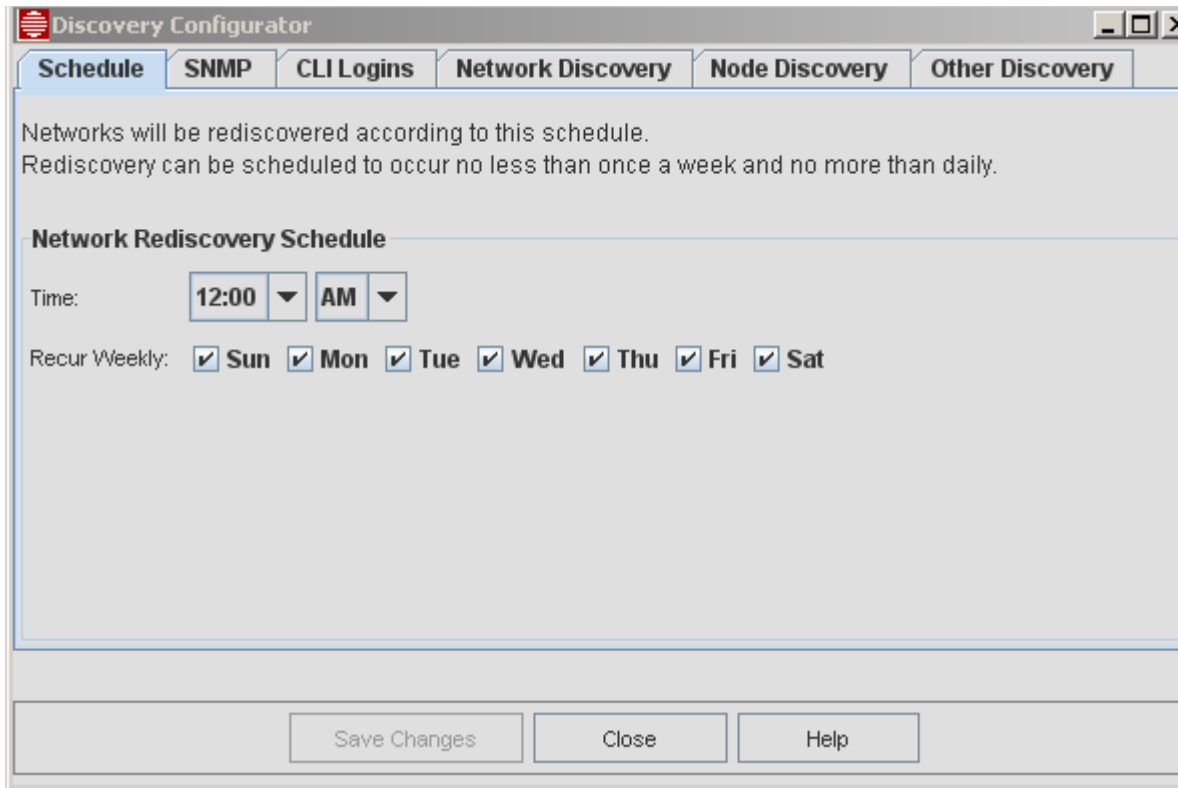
Discovery Configurator

Schedule | SNMP | CLI Logins | Network Discovery | Node Discovery | Other Discovery

Networks will be rediscovered according to this schedule.
Rediscovery can be scheduled to occur no less than once a week and no more than daily.

Network Rediscovery Schedule

Time: 12:00 AM

Recur Weekly: Sun Mon Tue Wed Thu Fri Sat

Save Changes | Close | Help